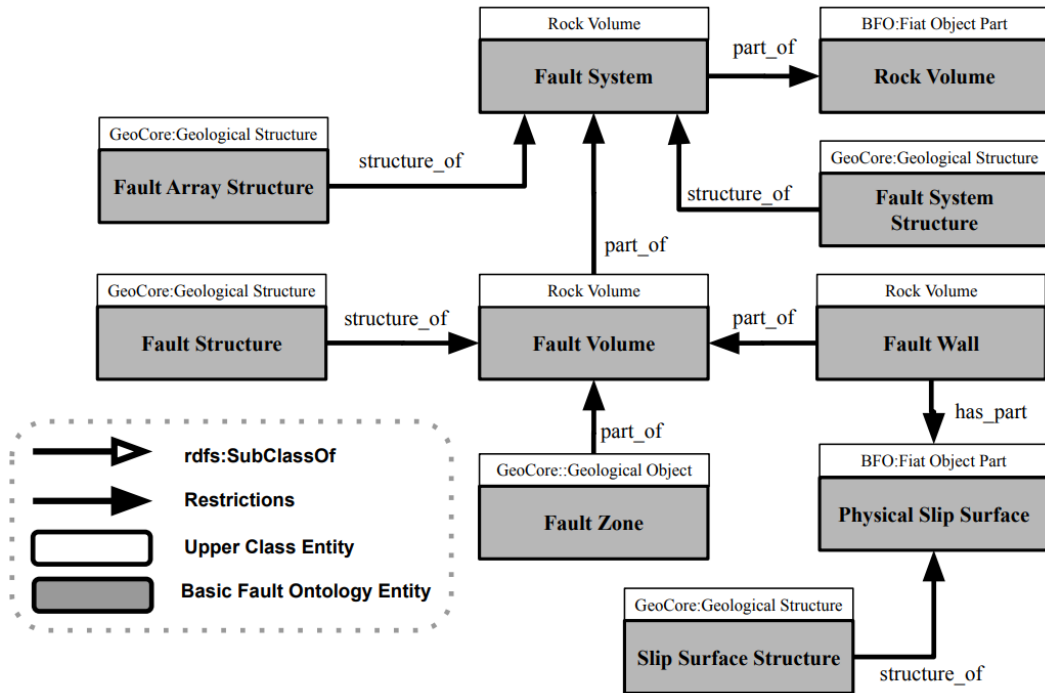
Rock Volume
Fault System

part_of

BFO:Fiat Object Part
Rock Volume

GeoCore:Geological Structure
Fault Array Structure

structure_of

GeoCore:Geological Structure
Fault System Structure

structure_of

part_of

GeoCore:Geological Structure
Fault Structure

structure_of

Rock Volume
Fault Volume

part_of

Rock Volume
Fault Wall

has_part

part_of

GeoCore::Geological Object
Fault Zone

BFO:Fiat Object Part
Physical Slip Surface

rdfs:SubClassOf
Restrictions
Upper Class Entity
Basic Fault Ontology Entity

GeoCore:Geological Structure
Slip Surface Structure

structure_of